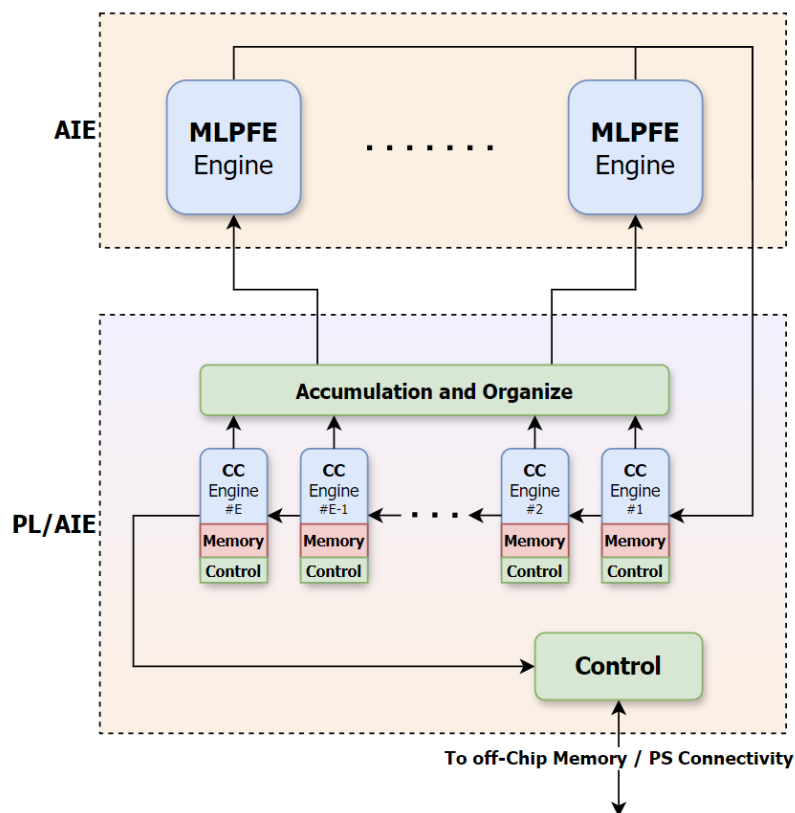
AIE

MLPFE Engine

. . . . . . .

MLPFE Engine

PL/AIE

Accumulation and Organize

CC Engine #E
Memory
Control

CC Engine #E-1
Memory
Control

. . .

CC Engine #2
Memory
Control

CC Engine #1
Memory
Control

Control

To off-Chip Memory / PS Connectivity